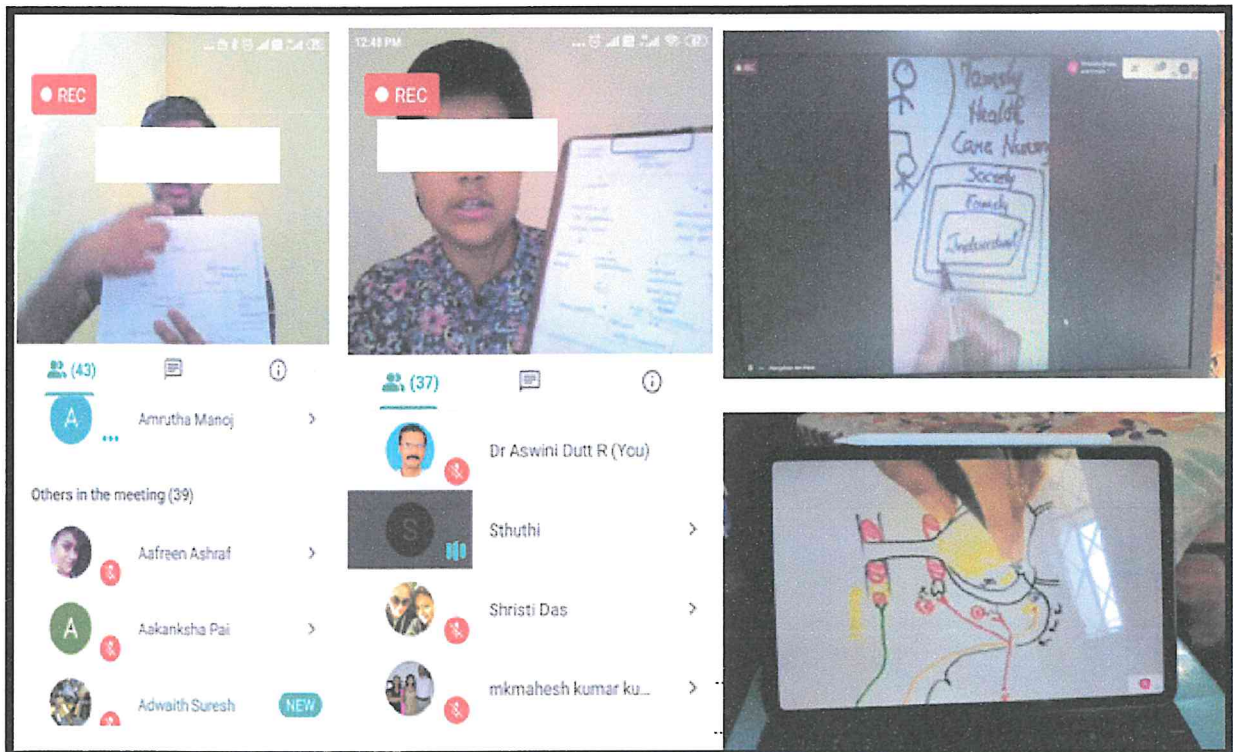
REC

(43)

Amrutha Manoj

Others in the meeting (39)

Aafreen Ashraf

Aakanksha Pai

Adwaith Suresh NEW

12:48 PM

REC

(37)

Dr Aswini Dutt R (You)

Sthuthi

Shristi Das

mkmahesh kumar ku...

Family Health Care Nursing

Society

Family

Individual